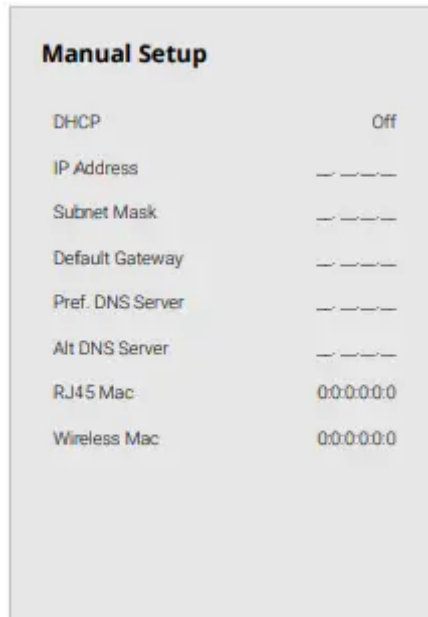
Manual Setup

| | |
|---|---|
| DHCP | Off |
| IP Address | \_.\_.\_.\_ |
| Subnet Mask | \_.\_.\_.\_ |
| Default Gateway | \_.\_.\_.\_ |
| Pref. DNS Server | \_.\_.\_.\_ |
| Alt DNS Server | \_.\_.\_.\_ |
| RJ45 Mac | 0:0:0:0:0:0 |
| Wireless Mac | 0:0:0:0:0:0 |